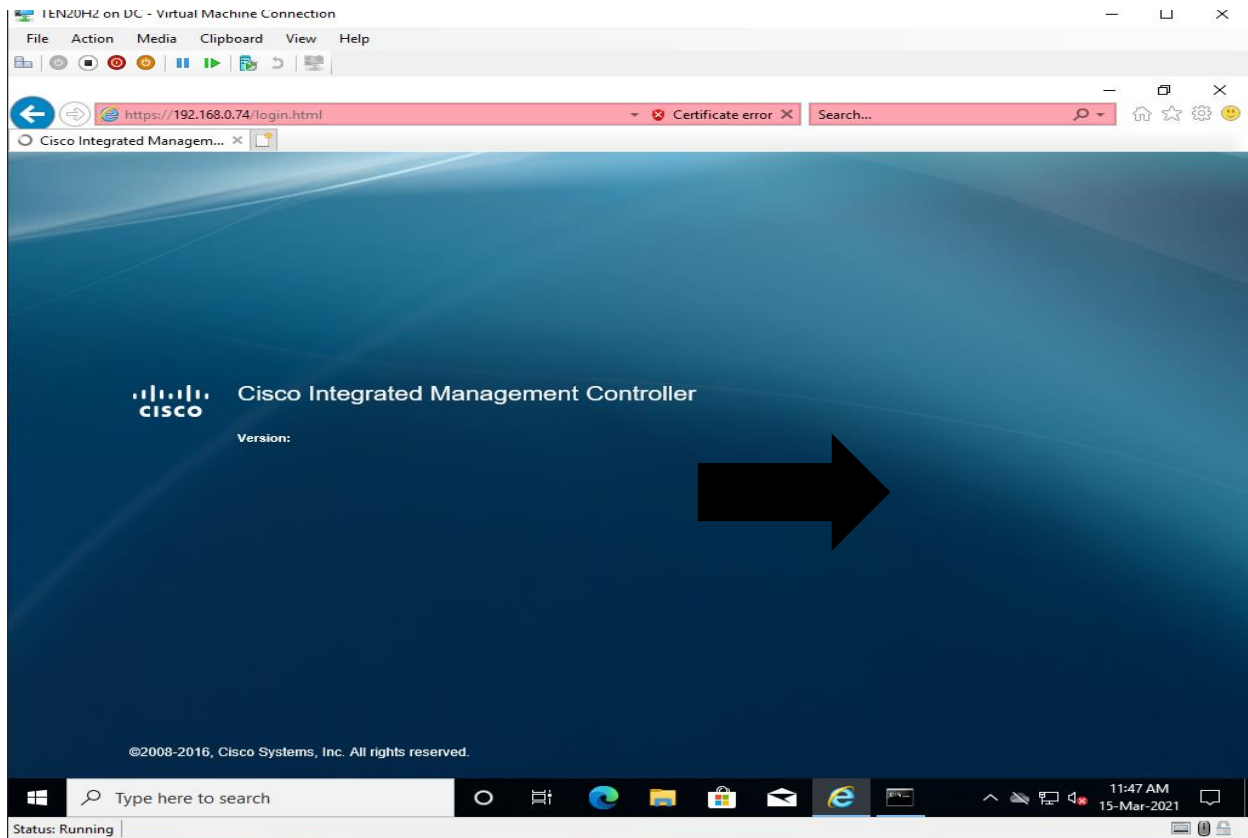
TEN20H2 on DC - Virtual Machine Connection

File Action Media Clipboard View Help

https://192.168.0.74/login.html

Certificate error

Search...

Cisco Integrated Managem...

cisco

Cisco Integrated Management Controller

Version:

©2008-2016, Cisco Systems, Inc. All rights reserved.

Type here to search

11:47 AM
15-Mar-2021

Status: Running